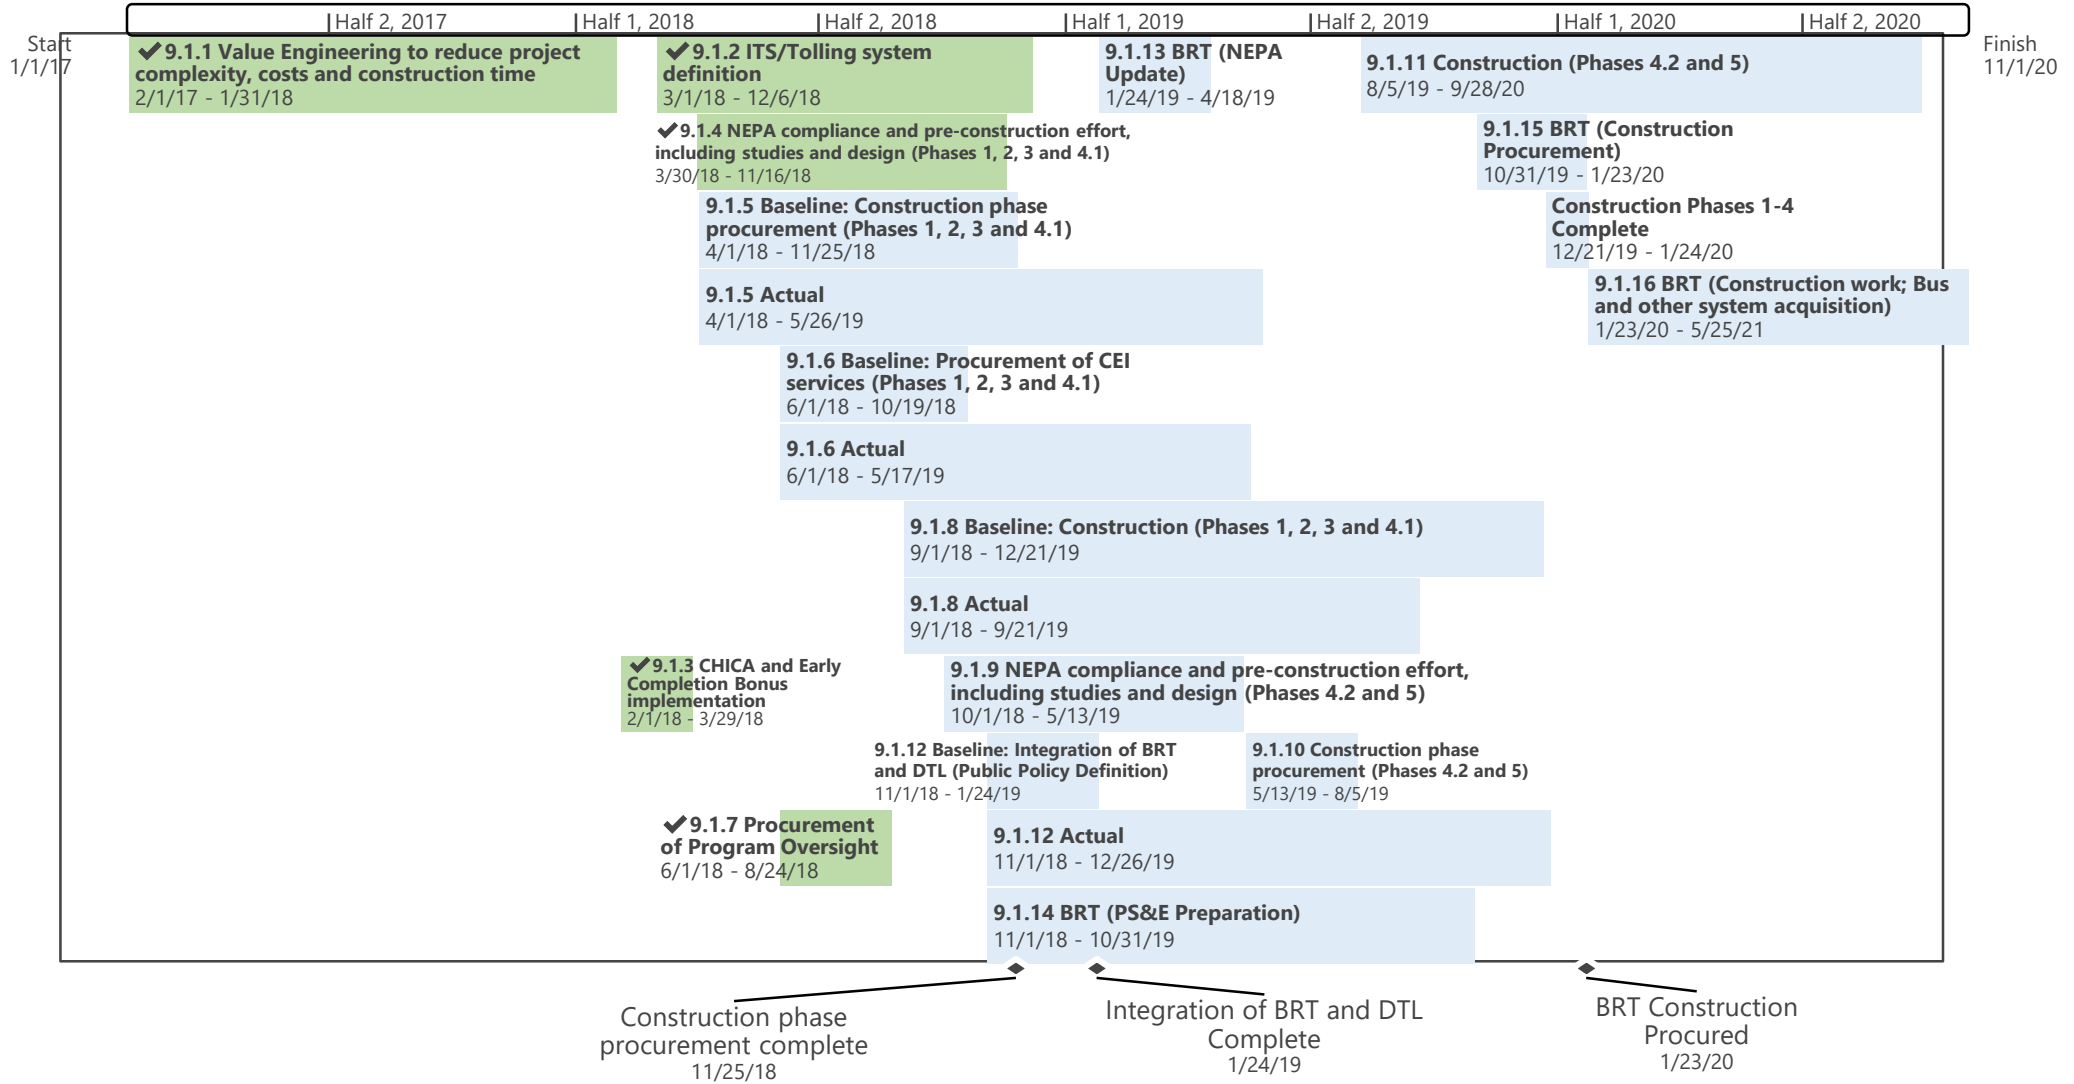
Half 2, 2017 | Half 1, 2018 | Half 2, 2018 | Half 1, 2019 | Half 2, 2019 | Half 1, 2020 | Half 2, 2020

Start
1/1/17

Finish
11/1/20

✔9.1.1 Value Engineering to reduce project complexity, costs and construction time
2/1/17 - 1/31/18

✔9.1.2 ITS/Tolling system definition
3/1/18 - 12/6/18

9.1.13 BRT (NEPA Update)
1/24/19 - 4/18/19

9.1.11 Construction (Phases 4.2 and 5)
8/5/19 - 9/28/20

✔9.1.4 NEPA compliance and pre-construction effort, including studies and design (Phases 1, 2, 3 and 4.1)
3/30/18 - 11/16/18

9.1.15 BRT (Construction Procurement)
10/31/19 - 1/23/20

9.1.5 Baseline: Construction phase procurement (Phases 1, 2, 3 and 4.1)
4/1/18 - 11/25/18

Construction Phases 1-4 Complete
12/21/19 - 1/24/20

9.1.5 Actual
4/1/18 - 5/26/19

9.1.16 BRT (Construction work; Bus and other system acquisition)
1/23/20 - 5/25/21

9.1.6 Baseline: Procurement of CEI services (Phases 1, 2, 3 and 4.1)
6/1/18 - 10/19/18

9.1.6 Actual
6/1/18 - 5/17/19

9.1.8 Baseline: Construction (Phases 1, 2, 3 and 4.1)
9/1/18 - 12/21/19

9.1.8 Actual
9/1/18 - 9/21/19

✔9.1.3 CHICA and Early Completion Bonus implementation
2/1/18 - 3/29/18

9.1.9 NEPA compliance and pre-construction effort, including studies and design (Phases 4.2 and 5)
10/1/18 - 5/13/19

9.1.12 Baseline: Integration of BRT and DTL (Public Policy Definition)
11/1/18 - 1/24/19

9.1.10 Construction phase procurement (Phases 4.2 and 5)
5/13/19 - 8/5/19

✔9.1.7 Procurement of Program Oversight
6/1/18 - 8/24/18

9.1.12 Actual
11/1/18 - 12/26/19

9.1.14 BRT (PS&E Preparation)
11/1/18 - 10/31/19

Construction phase procurement complete
11/25/18

Integration of BRT and DTL Complete
1/24/19

BRT Construction Procured
1/23/20